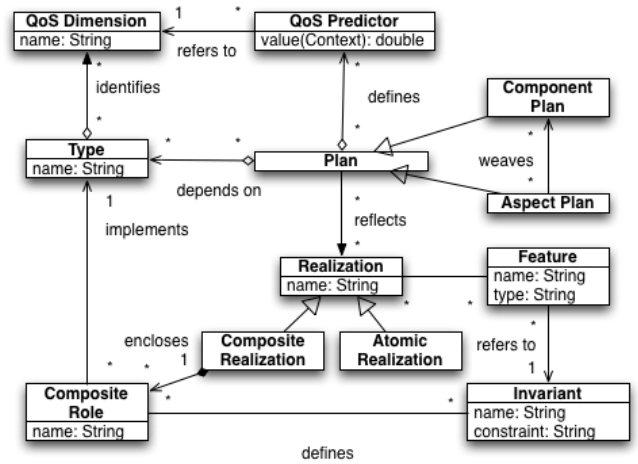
QoS Dimension
name: String

1 * QoS Predictor
value(Context): double

refers to

* identifies *

* defines *

Component Plan

Type
name: String

* * Plan

weaves * *

depends on

Aspect Plan

1 implements

* reflects *

Realization
name: String

Feature
name: String
type: String

* *

encloses 1

Composite Realization

Atomic Realization

refers to 1

* * *

Composite Role
name: String

* *

Invariant
name: String
constraint: String

defines